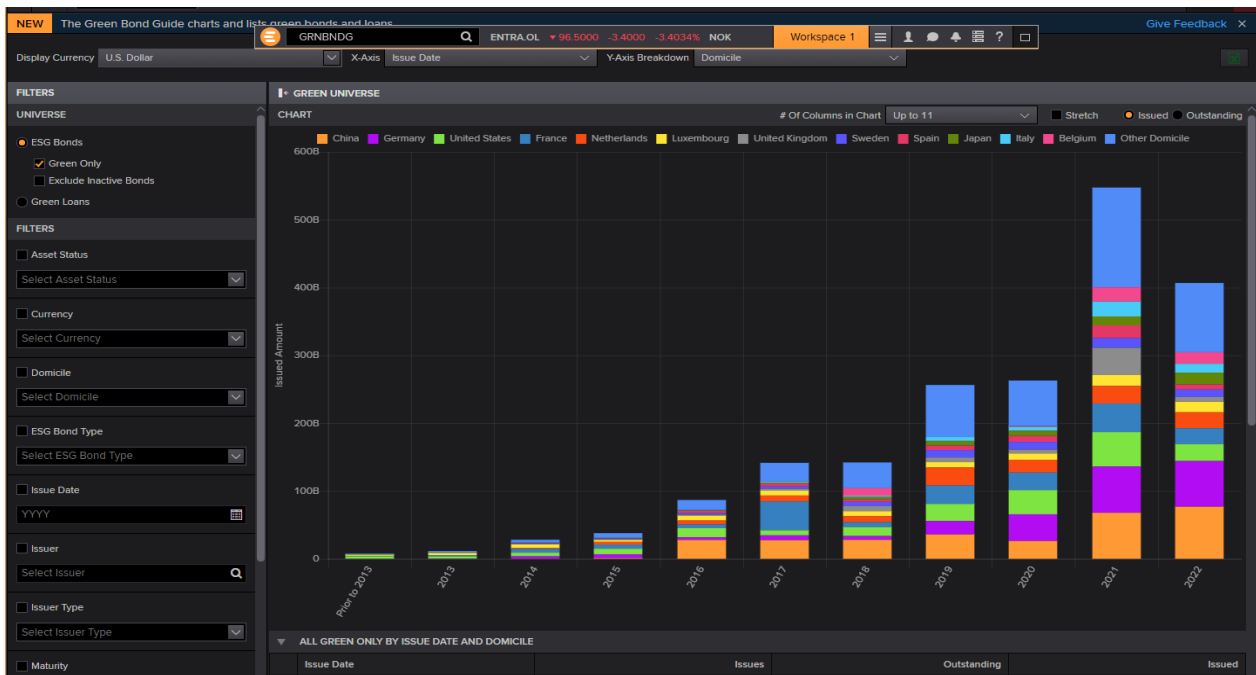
NEW The Green Bond Guide charts and lists green bonds and loans

GRNBNDG ENTRA.OL ▾96.5000 -3.4000 -3.4034% NOK Workspace 1 ?

Give Feedback ✕

Display Currency U.S. Dollar X-Axis Issue Date Y-Axis Breakdown Domicile

FILTERS

UNIVERSE

ESG Bonds

Green Only

Exclude Inactive Bonds

Green Loans

FILTERS

Asset Status

Select Asset Status

Currency

Select Currency

Domicile

Select Domicile

ESG Bond Type

Select ESG Bond Type

Issue Date

YYYY

Issuer

Select Issuer

Issuer Type

Select Issuer Type

Maturity

GREEN UNIVERSE

CHART

# Of Columns in Chart Up to 11

Stretch Issued Outstanding

China Germany United States France Netherlands Luxembourg United Kingdom Sweden Spain Japan Italy Belgium Other Domicile

600B

500B

400B

300B

200B

100B

0

Issued Amount

Prior to 2013 2013 2014 2015 2016 2017 2018 2019 2020 2021 2022

ALL GREEN ONLY BY ISSUE DATE AND DOMICILE

| Issue Date | Issues | Outstanding | Issued |
|---|---|---|---|